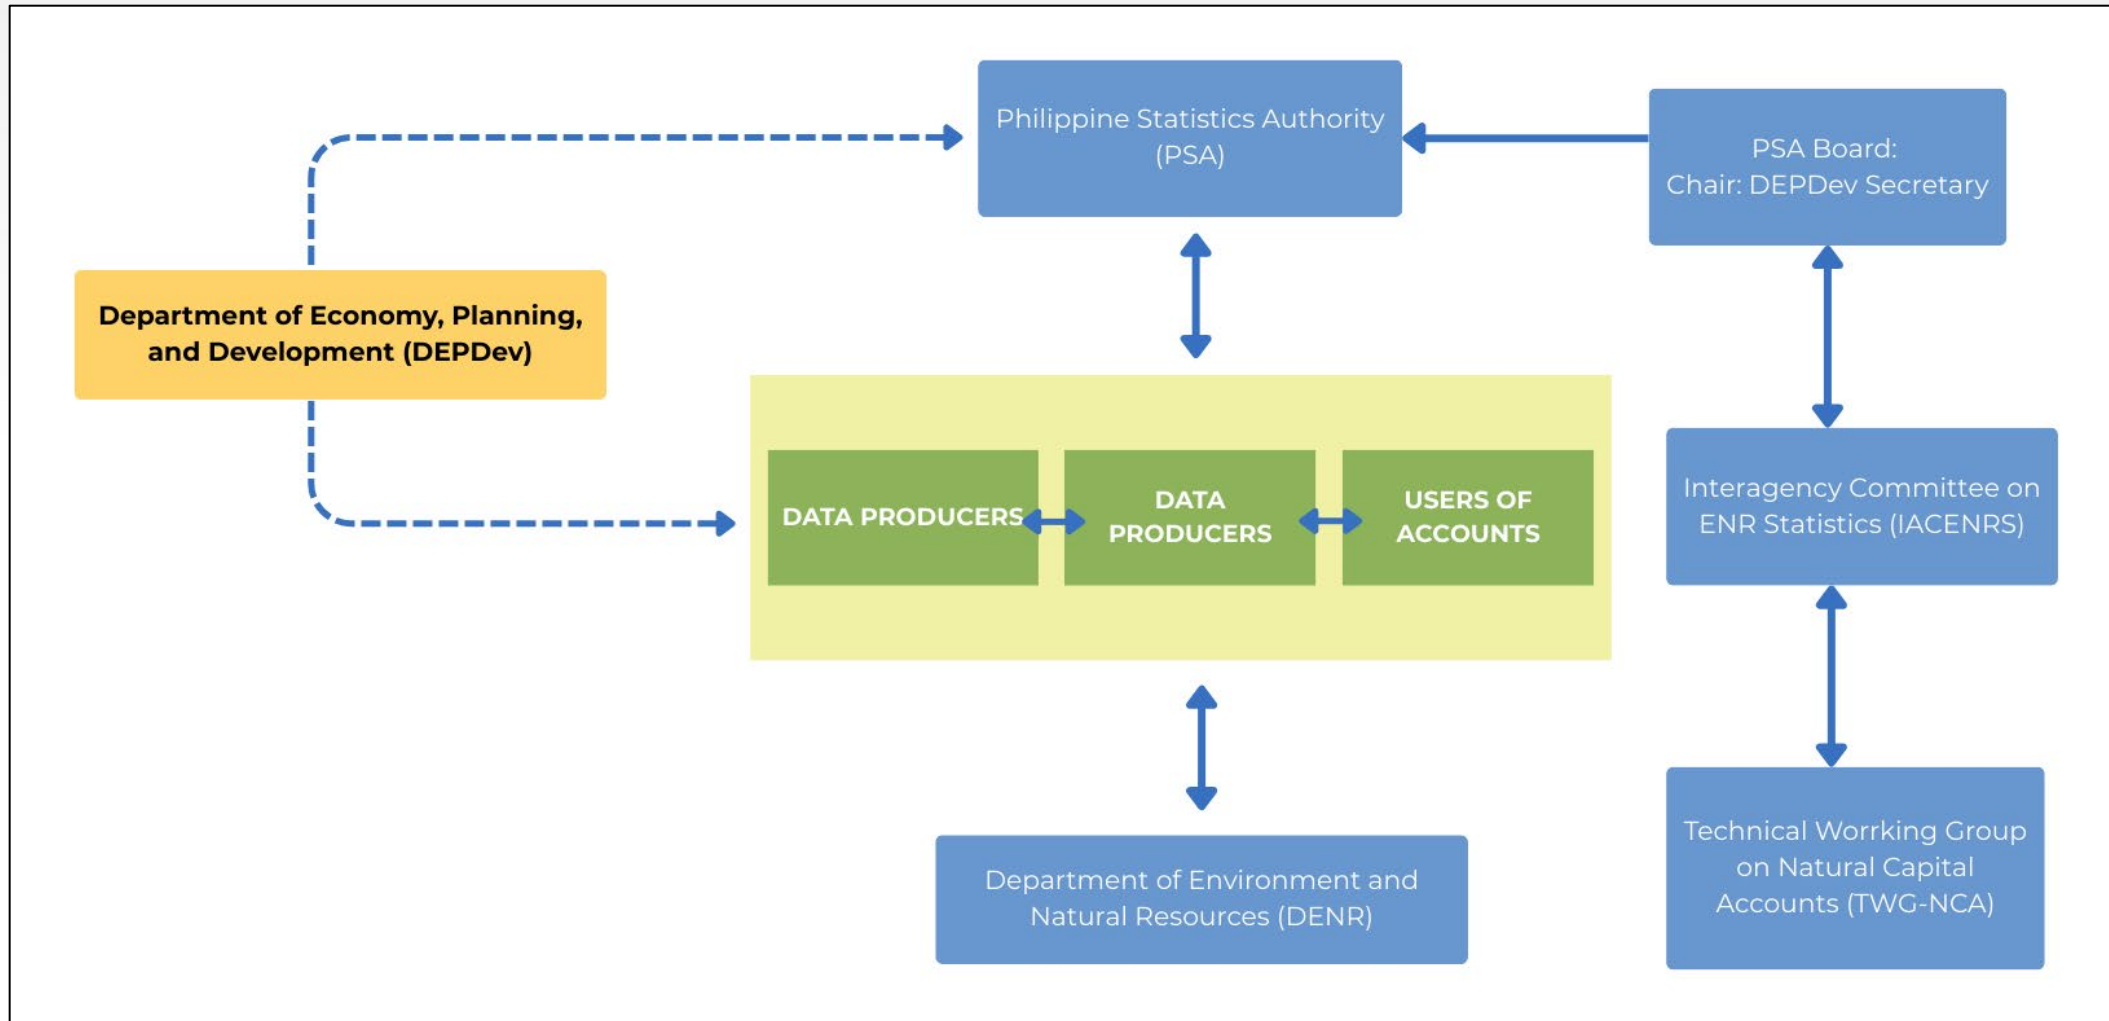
Philippine Statistics Authority (PSA)

PSA Board:
Chair: DEPDev Secretary

Department of Economy, Planning, and Development (DEPDev)

DATA PRODUCERS

DATA PRODUCERS

USERS OF ACCOUNTS

Interagency Committee on ENR Statistics (IACENRS)

Department of Environment and Natural Resources (DENR)

Technical Worrking Group on Natural Capital Accounts (TWG-NCA)